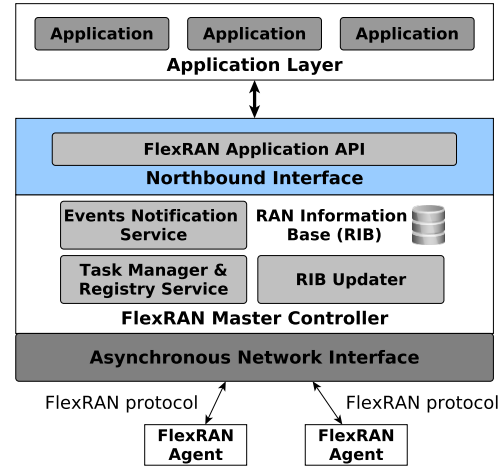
Application
Application
Application
Application Layer

FlexRAN Application API
Northbound Interface

Events Notification Service
RAN Information Base (RIB)
Task Manager & Registry Service
RIB Updater
FlexRAN Master Controller

Asynchronous Network Interface

FlexRAN protocol
FlexRAN protocol

FlexRAN Agent
FlexRAN Agent